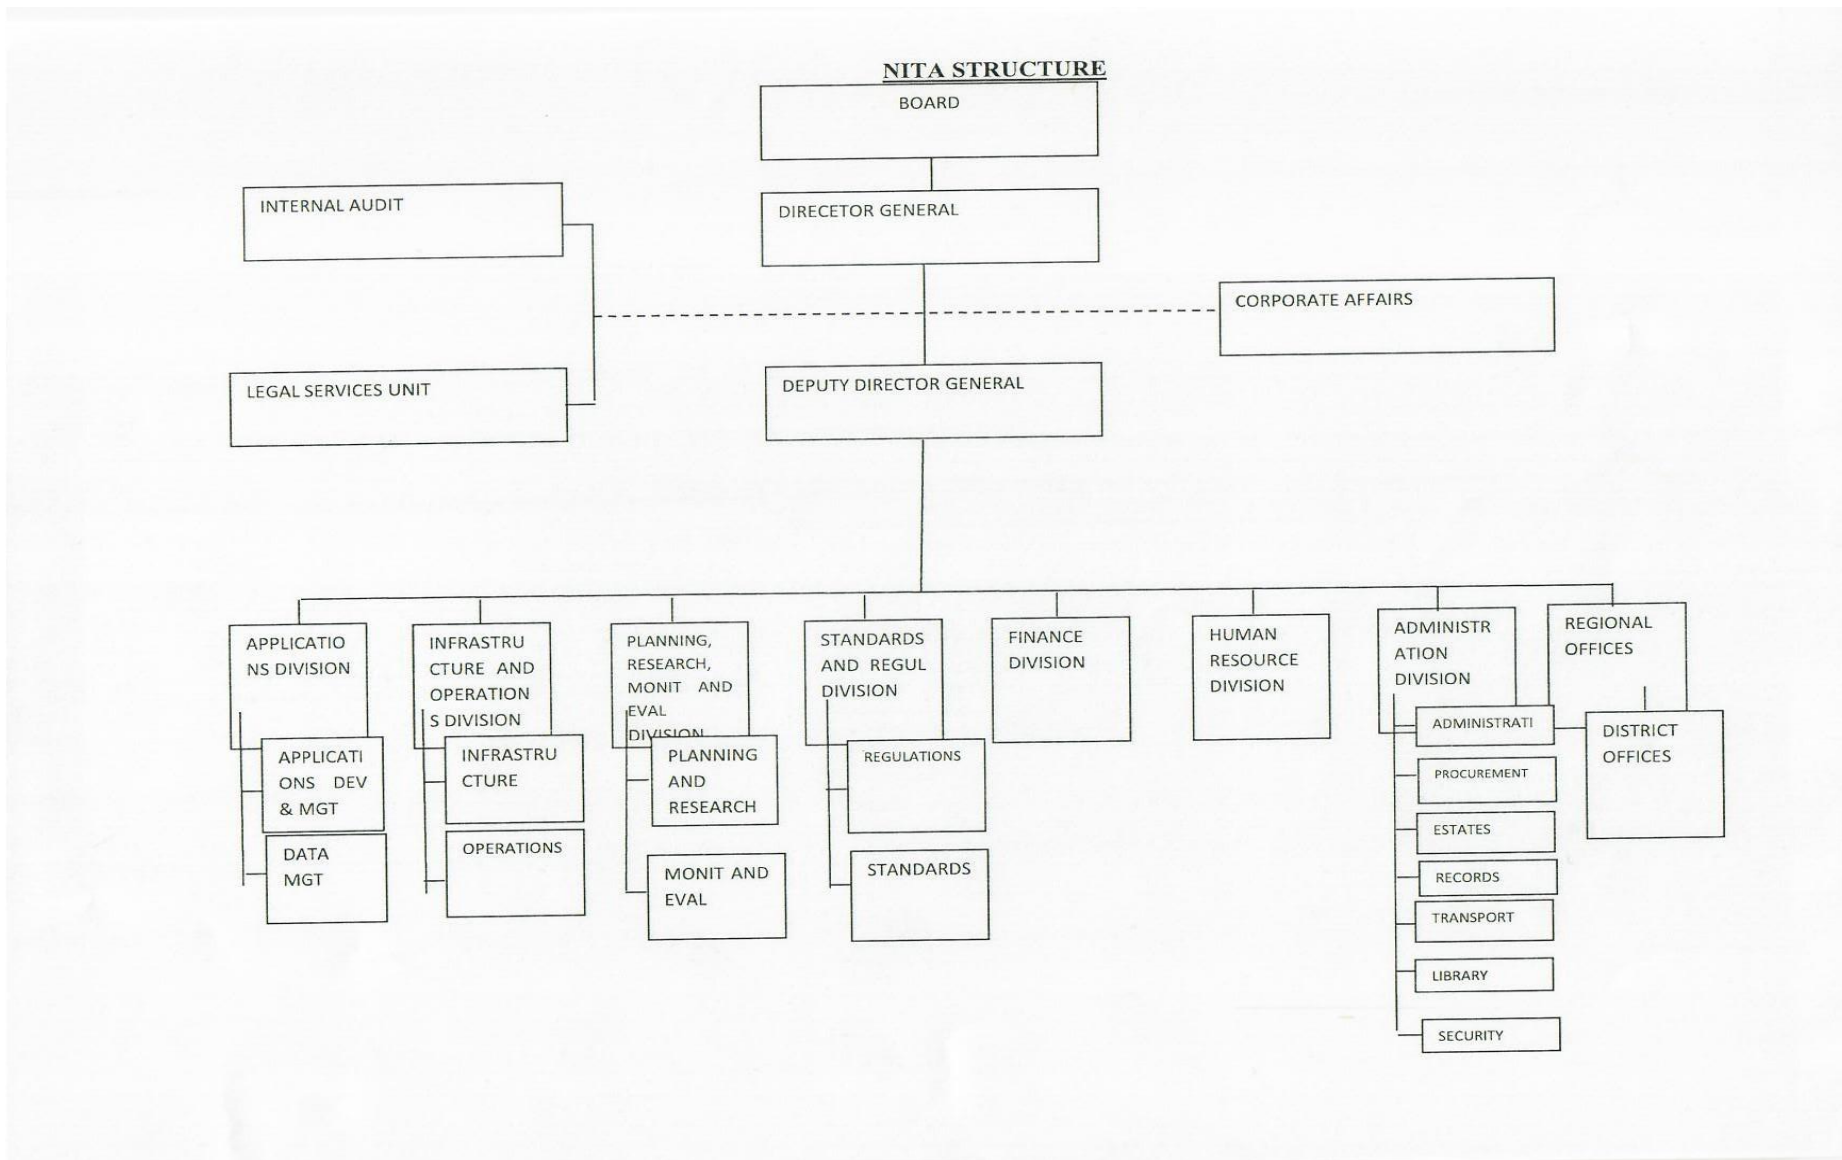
NITA STRUCTURE

BOARD

DIRECETOR GENERAL

INTERNAL AUDIT

LEGAL SERVICES UNIT

CORPORATE AFFAIRS

DEPUTY DIRECTOR GENERAL

APPLICATIONS DIVISION

APPLICATIONS DEV & MGT

DATA MGT

INFRASTRUCTURE AND OPERATIONS DIVISION

INFRASTRUCTURE

OPERATIONS

PLANNING, RESEARCH, MONIT AND EVAL DIVISION

PLANNING AND RESEARCH

MONIT AND EVAL

STANDARDS AND REGUL DIVISION

REGULATIONS

STANDARDS

FINANCE DIVISION

HUMAN RESOURCE DIVISION

ADMINISTRATION DIVISION

ADMINISTRATI

PROCUREMENT

ESTATES

RECORDS

TRANSPORT

LIBRARY

SECURITY

REGIONAL OFFICES

DISTRICT OFFICES